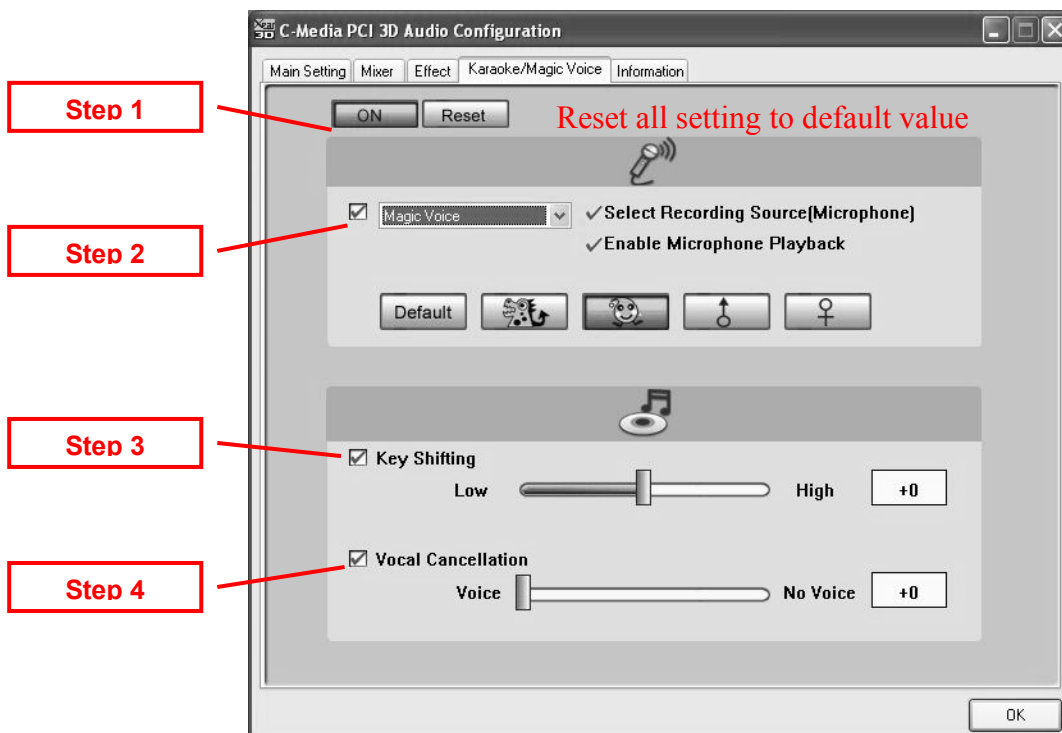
Step 1

Step 2

Step 3

Step 4

C-Media PCI 3D Audio Configuration

Main Setting | Mixer | Effect | Karaoke/Magic Voice | Information

ON

Reset

Reset all setting to default value

Magic Voice

✓Select Recording Source(Microphone)

✓Enable Microphone Playback

Default

Key Shifting

Low

High

+0

Vocal Cancellation

Voice

No Voice

+0

OK